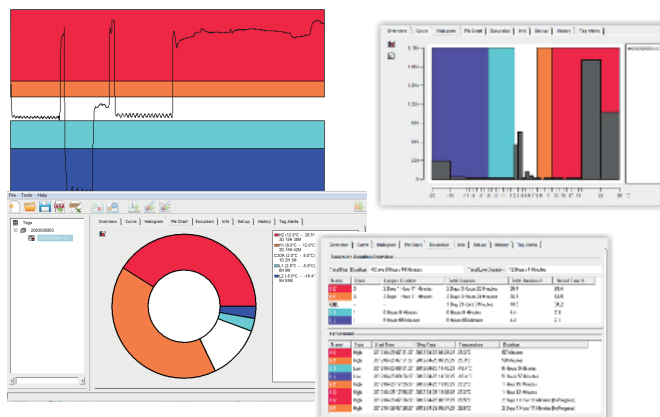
File Tools Help

Tags

Overview Curve Histogram Pie Chart Excursion Info Set-up History Tag Alerts

Overview Curve Histogram Pie Chart Excursion Info Setup History Tag Alerts

Overview Curve Histogram Pie Chart Excursion Info Set-up History Tag Alerts

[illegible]